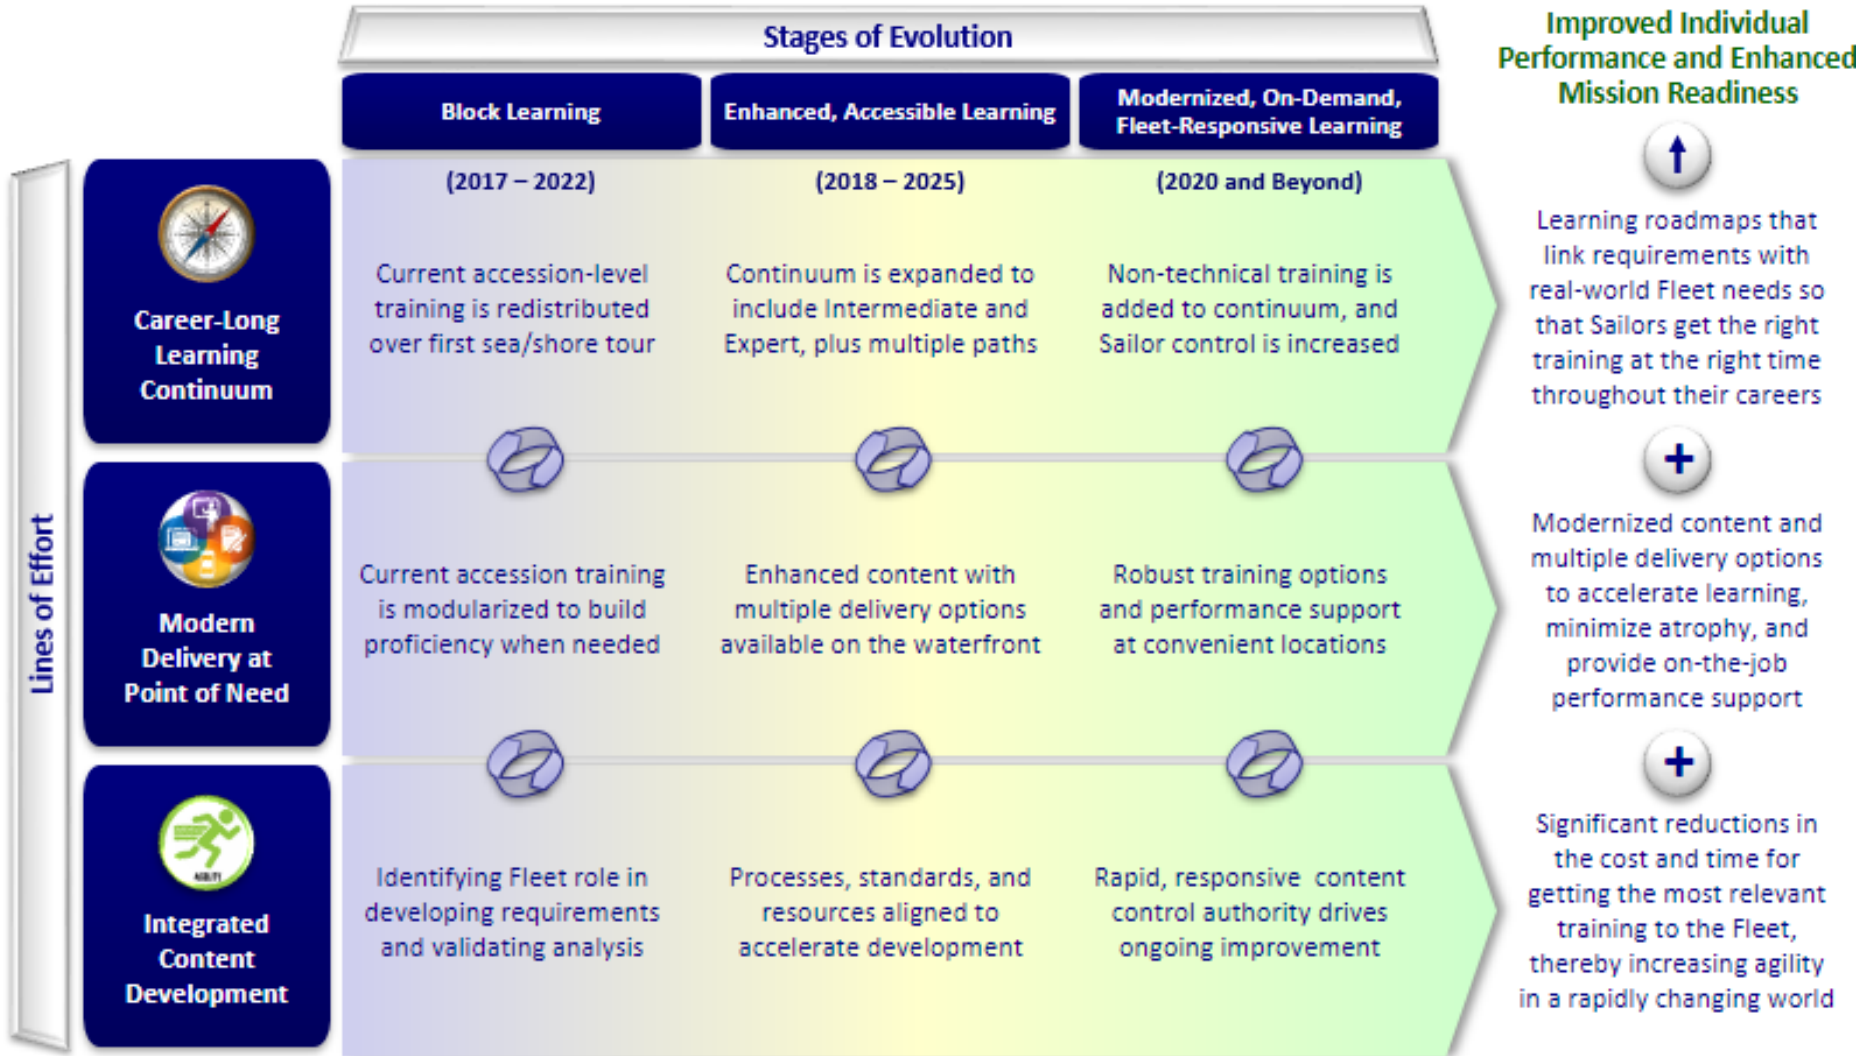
Stages of Evolution

Block Learning

Enhanced, Accessible Learning

Modernized, On-Demand, Fleet-Responsive Learning

Improved Individual Performance and Enhanced Mission Readiness

Lines of Effort

Career-Long Learning Continuum

(2017 – 2022)

Current accession-level training is redistributed over first sea/shore tour

(2018 – 2025)

Continuum is expanded to include Intermediate and Expert, plus multiple paths

(2020 and Beyond)

Non-technical training is added to continuum, and Sailor control is increased

Learning roadmaps that link requirements with real-world Fleet needs so that Sailors get the right training at the right time throughout their careers

+

Modern Delivery at Point of Need

Current accession training is modularized to build proficiency when needed

Enhanced content with multiple delivery options available on the waterfront

Robust training options and performance support at convenient locations

Modernized content and multiple delivery options to accelerate learning, minimize atrophy, and provide on-the-job performance support

+

Integrated Content Development

Identifying Fleet role in developing requirements and validating analysis

Processes, standards, and resources aligned to accelerate development

Rapid, responsive content control authority drives ongoing improvement

Significant reductions in the cost and time for getting the most relevant training to the Fleet, thereby increasing agility in a rapidly changing world